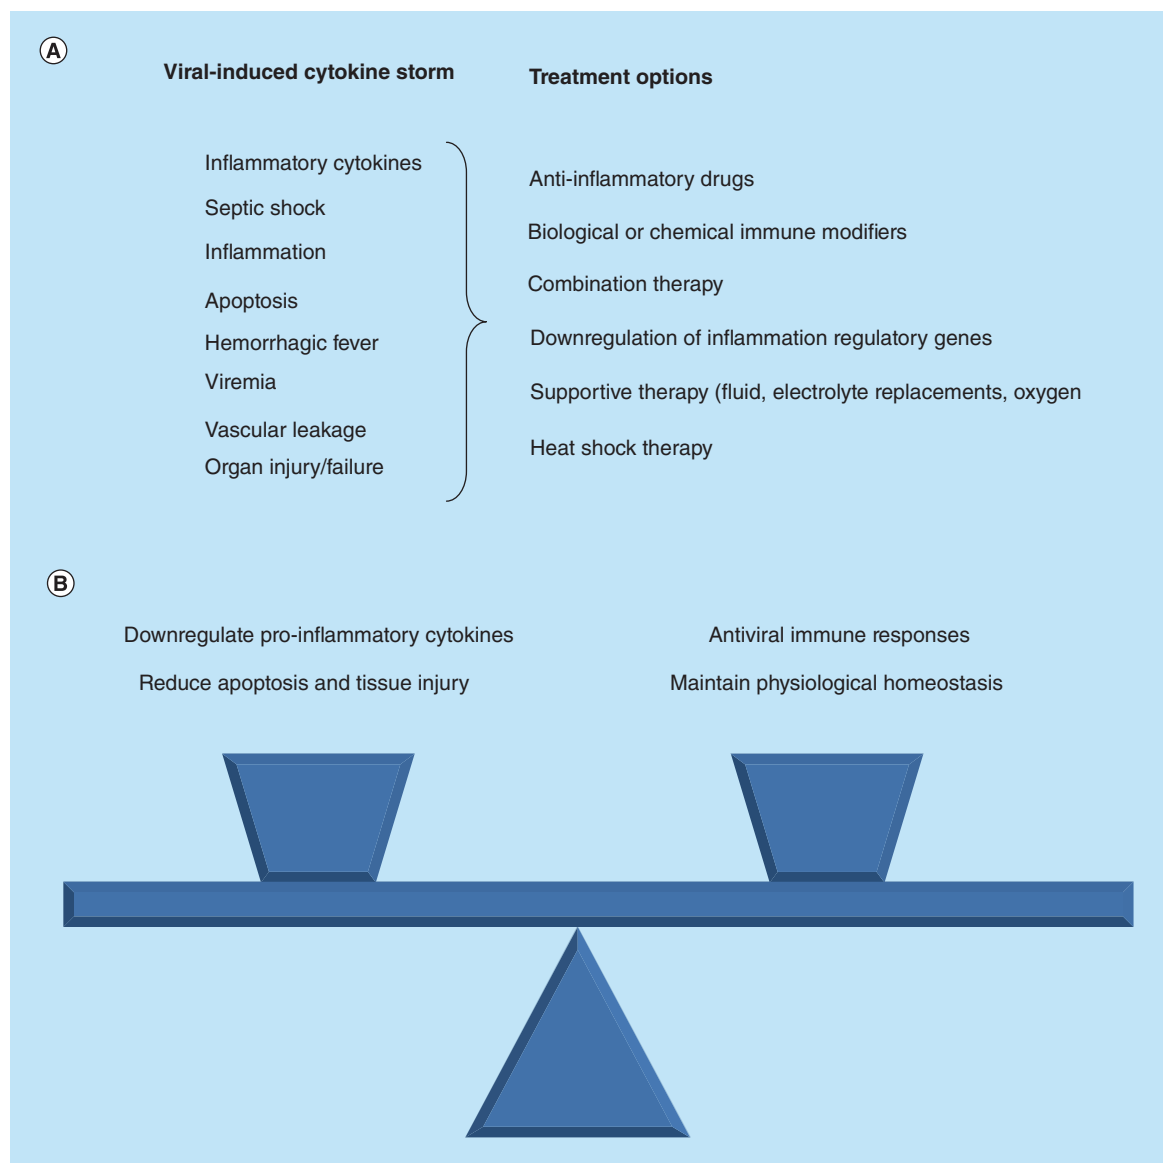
A

Viral-induced cytokine storm

Treatment options

Inflammatory cytokines

Septic shock

Inflammation

Apoptosis

Hemorrhagic fever

Viremia

Vascular leakage

Organ injury/failure

Anti-inflammatory drugs

Biological or chemical immune modifiers

Combination therapy

Downregulation of inflammation regulatory genes

Supportive therapy (fluid, electrolyte replacements, oxygen

Heat shock therapy

B

Downregulate pro-inflammatory cytokines

Reduce apoptosis and tissue injury

Antiviral immune responses

Maintain physiological homeostasis